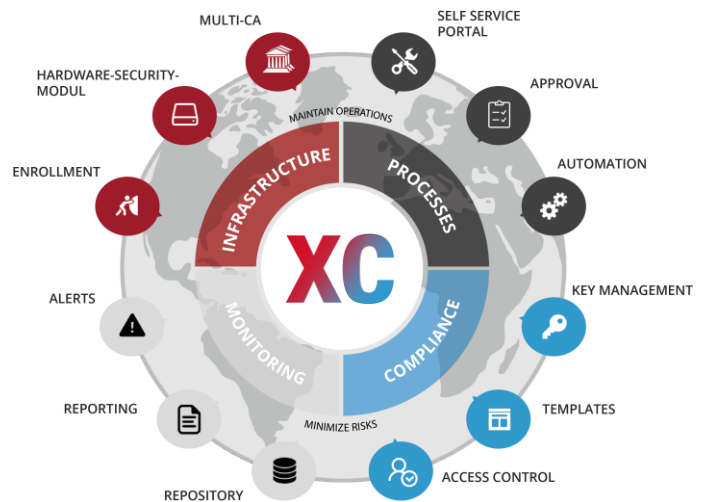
MULTI-CA

SELF SERVICE PORTAL

HARDWARE-SECURITY-MODUL

APPROVAL

MAINTAIN OPERATIONS

ENROLLMENT

INFRASTRUCTURE

PROCESSES

AUTOMATION

XC

KEY MANAGEMENT

ALERTS

MONITORING

COMPLIANCE

REPORTING

TEMPLATES

MINIMIZE RISKS

ACCESS CONTROL

REPOSITORY